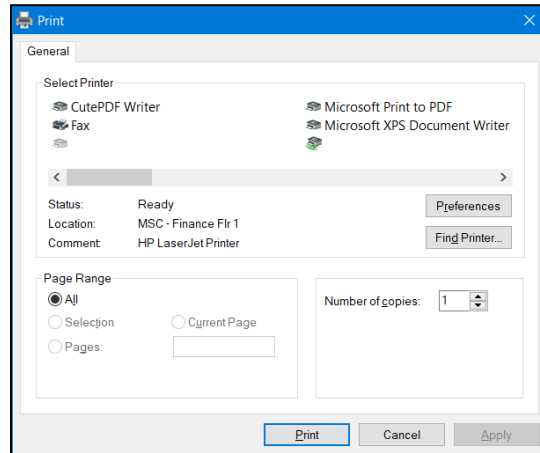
Print

General

Select Printer

CutePDF Writer
Fax

Microsoft Print to PDF
Microsoft XPS Document Writer

Status: Ready
Location: MSC - Finance Flr 1
Comment: HP LaserJet Printer

Preferences

Find Printer...

Page Range

All
Selection
Current Page
Pages:

Number of copies: 1

Print
Cancel
Apply